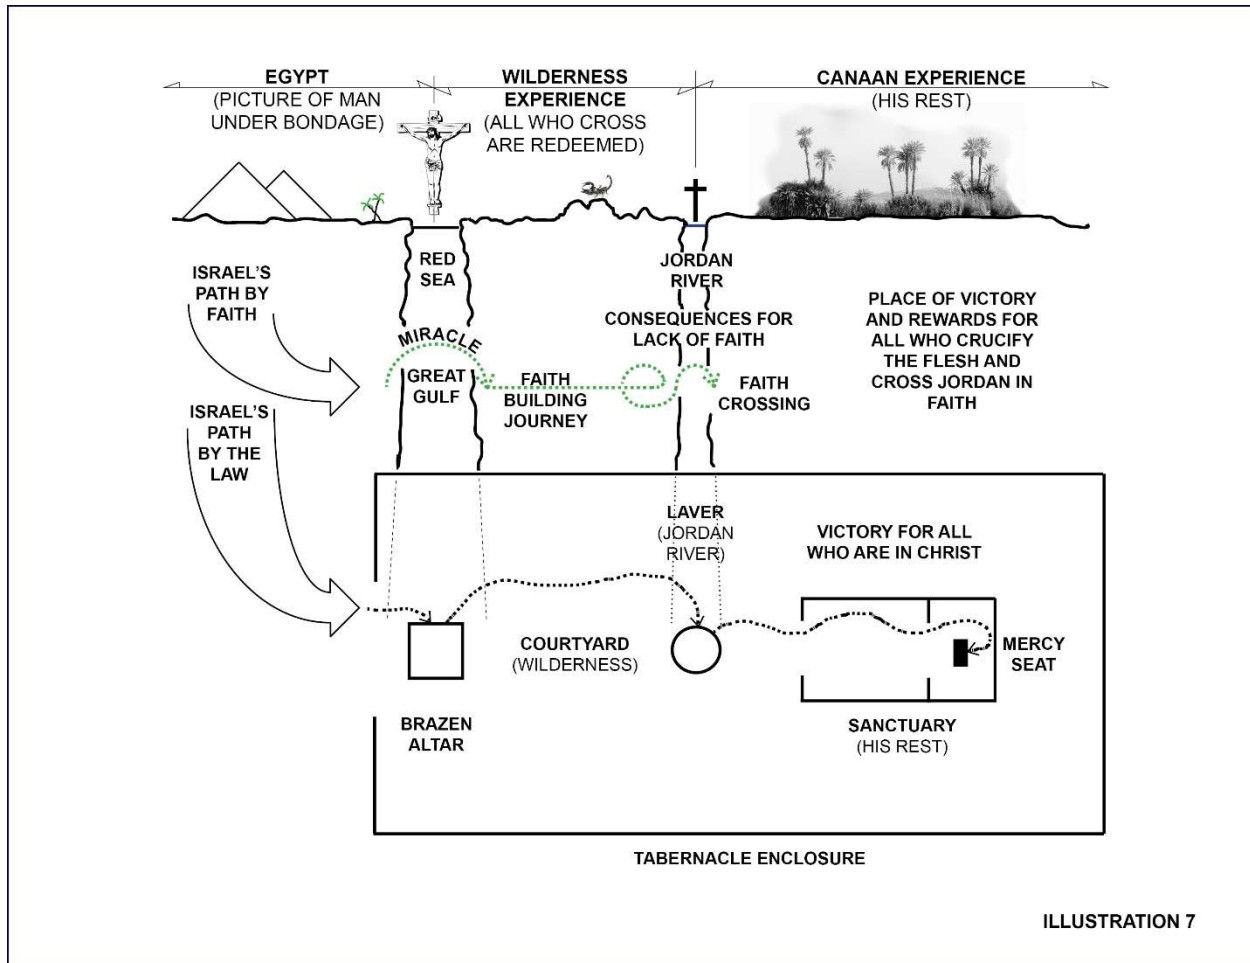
EGYPT
(PICTURE OF MAN UNDER BONDAGE)

WILDERNESS EXPERIENCE
(ALL WHO CROSS ARE REDEEMED)

CANAAN EXPERIENCE
(HIS REST)

ISRAEL'S PATH BY FAITH

RED SEA

JORDAN RIVER

CONSEQUENCES FOR LACK OF FAITH

PLACE OF VICTORY AND REWARDS FOR ALL WHO CRUCIFY THE FLESH AND CROSS JORDAN IN FAITH

MIRACLE

GREAT GULF

FAITH BUILDING JOURNEY

FAITH CROSSING

ISRAEL'S PATH BY THE LAW

LAVER
(JORDAN RIVER)

VICTORY FOR ALL WHO ARE IN CHRIST

COURTYARD
(WILDERNESS)

MERCY SEAT

BRAZEN ALTAR

SANCTUARY
(HIS REST)

TABERNACLE ENCLOSURE

ILLUSTRATION 7